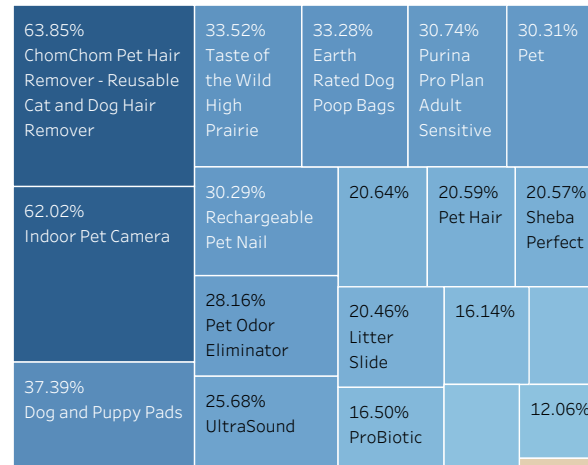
63.85%
ChomChom Pet Hair Remover - Reusable Cat and Dog Hair Remover

33.52%
Taste of the Wild High Prairie

33.28%
Earth Rated Dog Poop Bags

30.74%
Purina Pro Plan Adult Sensitive

30.31%
Pet

62.02%
Indoor Pet Camera

30.29%
Rechargeable Pet Nail

20.64%

20.59%
Pet Hair

20.57%
Sheba Perfect

28.16%
Pet Odor Eliminator

20.46%
Litter Slide

16.14%

37.39%
Dog and Puppy Pads

25.68%
UltraSound

16.50%
ProBiotic

12.06%